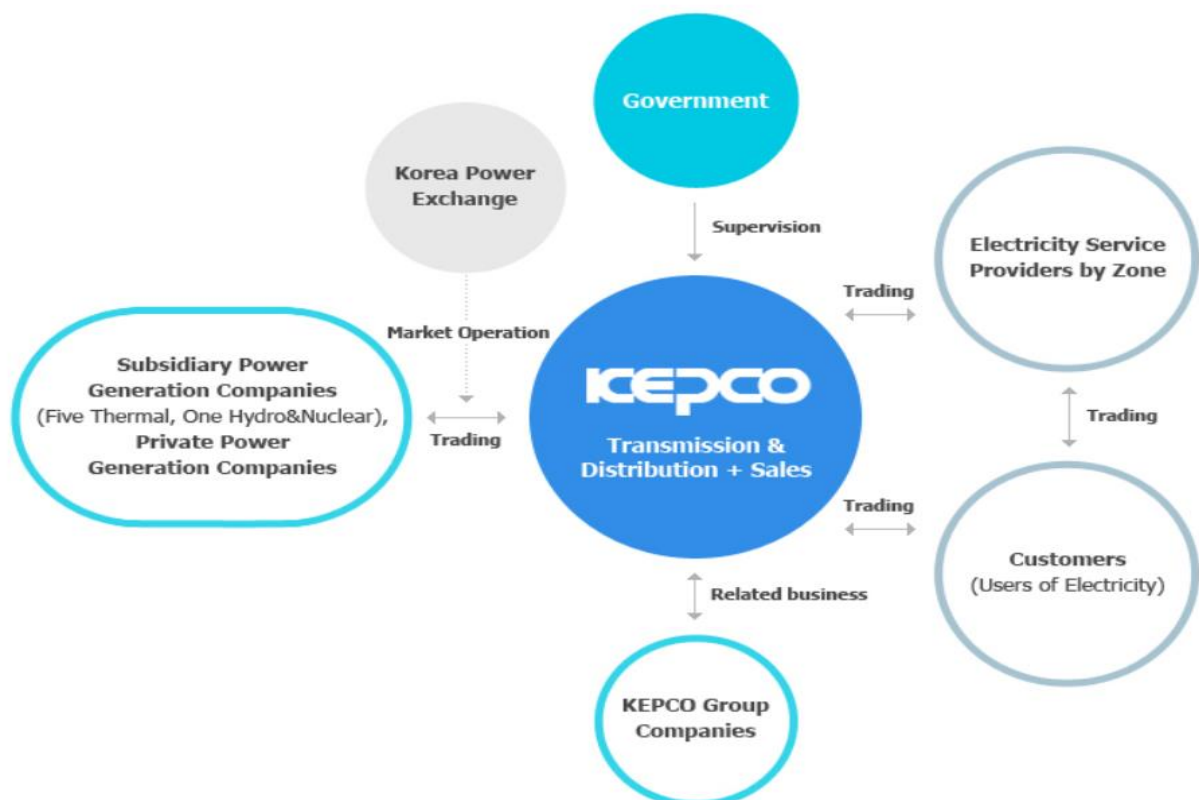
Government

Korea Power Exchange

Supervision

Electricity Service Providers by Zone

Trading

Market Operation

Subsidiary Power Generation Companies (Five Thermal, One Hydro&Nuclear), Private Power Generation Companies

Trading

KEPCO

Transmission & Distribution + Sales

Trading

Trading

Customers (Users of Electricity)

Related business

KEPCO Group Companies